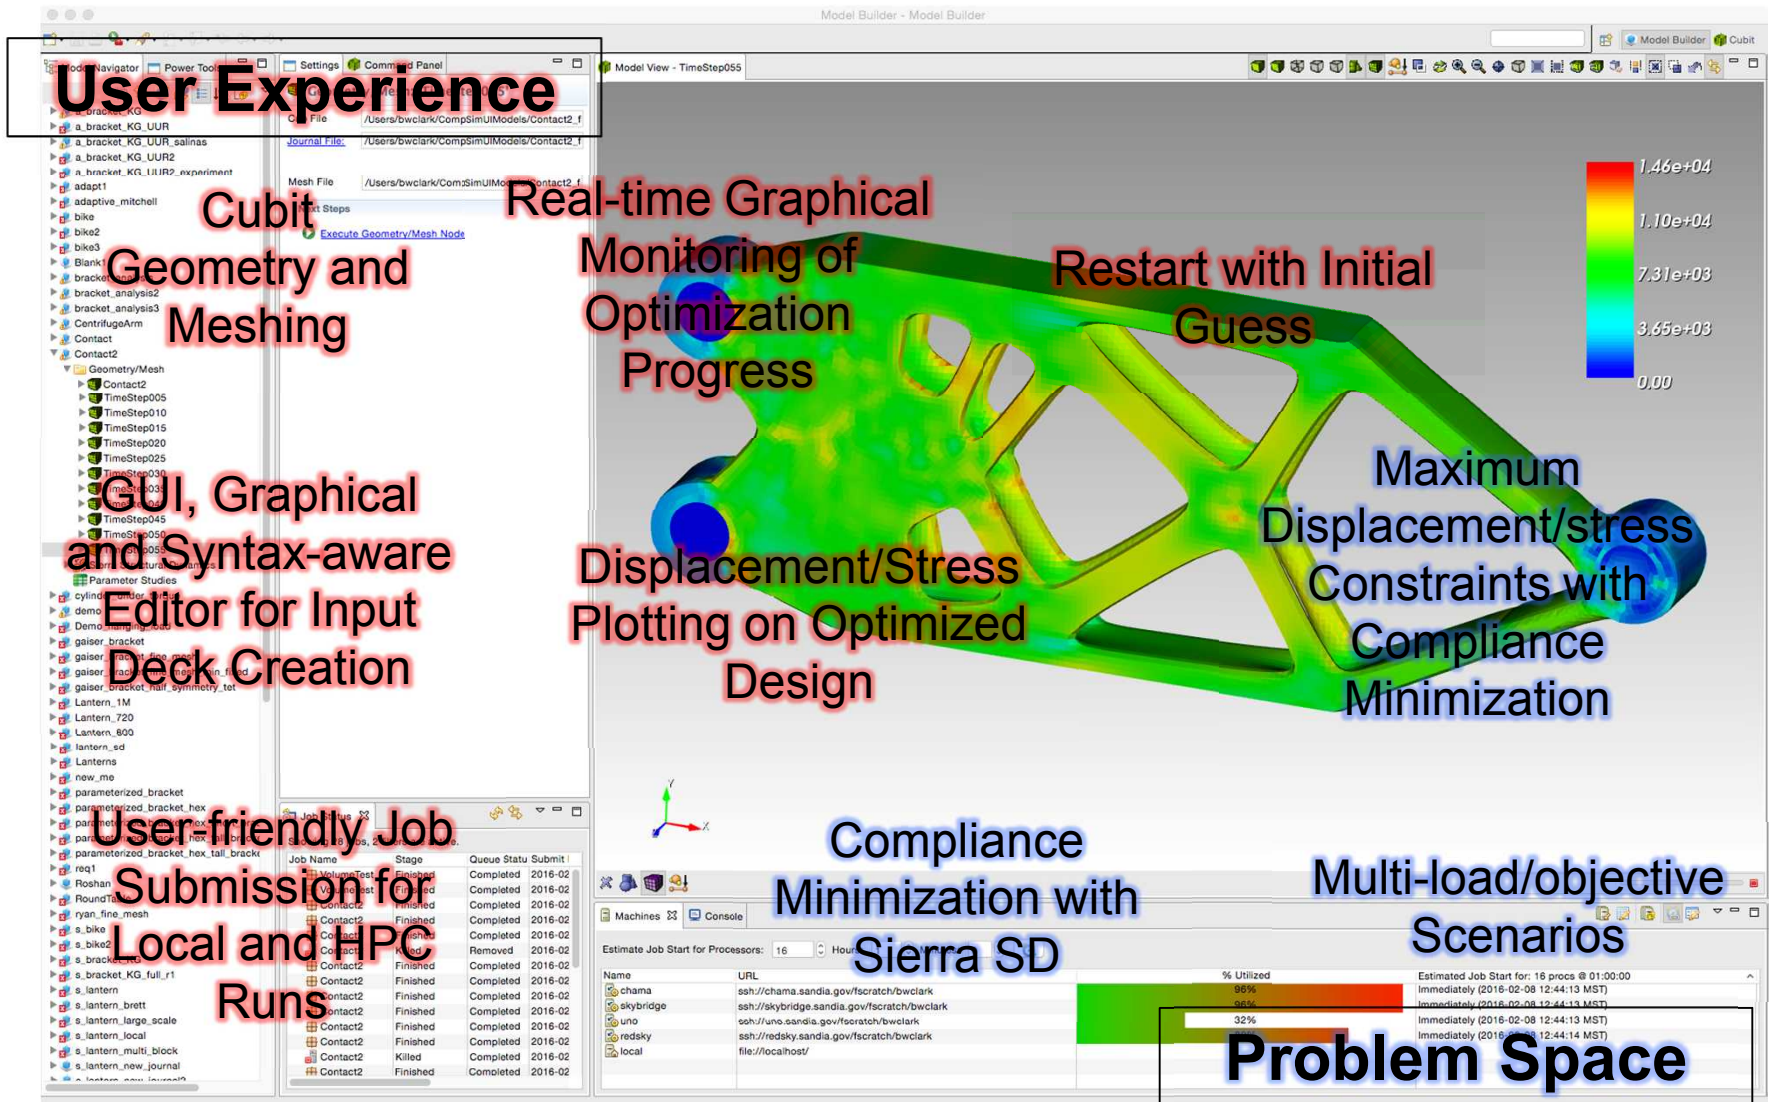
Model Builder - Model Builder

Model Builder Cubit

Model Navigator Power Tools Settings Command Panel Model View - TimeStep055

User Experience

a_bracket_KG_UUR
a_bracket_KG_UUR_salinas
a_bracket_KG_UUR2
a_bracket_KG_UUR2_experiment
adapt1
adaptive_mitchell
bike
bike2
bike3
bracket_analysis2
bracket_analysis3
CentrifugeArm
Contact
Contact2
Geometry/Mesh
Contact2
TimeStep005
TimeStep010
TimeStep015
TimeStep020
TimeStep025
TimeStep045
Parameter Studies
gaiser_bracket
Lantern_1M
Lantern_720
Lantern_800
lantern_sd
Lanterns
new_me
parameterized_bracket
parameterized_bracket_hex
parameterized_bracket_hex_tall_brack
req1
ryan_fine_mesh
s_bike
s_bracket_KG_full_r1
s_lantern
s_lantern_brett
s_lantern_large_scale
s_lantern_local
s_lantern_multi_block
s_lantern_new_journal

Cubit Geometry and Meshing

GUI, Graphical and Syntax-aware Editor for Input Deck Creation

User-friendly Job Submission for Local and HPC Runs

Cubit File /Users/bwclark/CompSimUIModels/Contact2_f
Journal File: /Users/bwclark/CompSimUIModels/Contact2_f
Mesh File /Users/bwclark/CompSimUIModels/Contact2_f
Steps
Execute Geometry/Mesh Node

Real-time Graphical Monitoring of Optimization Progress

Restart with Initial Guess

1.46e+04
1.10e+04
7.31e+03
3.65e+03
0.00

Maximum Displacement/stress Constraints with Compliance Minimization

Displacement/Stress Plotting on Optimized Design

Compliance Minimization with Sierra SD

Multi-load/objective Scenarios

Job Status
| Job Name | Stage | Queue Status | Submit |
|---|---|---|---|
| Contact2 | Finished | Completed | 2016-02 |
| Contact2 | Killed | Completed | 2016-02 |
| Contact2 | Finished | Completed | 2016-02 |

Machines Console
Estimate Job Start for Processors: 16 Hours

| Name | URL | % Utilized | Estimated Job Start for: 16 procs @ 01:00:00 |
|---|---|---|---|
| chama | ssh://chama.sandia.gov/fscratch/bwclark | 96% | Immediately (2016-02-08 12:44:13 MST) |
| skybridge | ssh://skybridge.sandia.gov/fscratch/bwclark | 96% | Immediately (2016-02-08 12:44:13 MST) |
| uno | ssh://uno.sandia.gov/fscratch/bwclark | 32% | Immediately (2016-02-08 12:44:13 MST) |
| redsky | ssh://redsky.sandia.gov/fscratch/bwclark | | Immediately (2016 12:44:14 MST) |
| local | file://localhost/ | | |

Problem Space